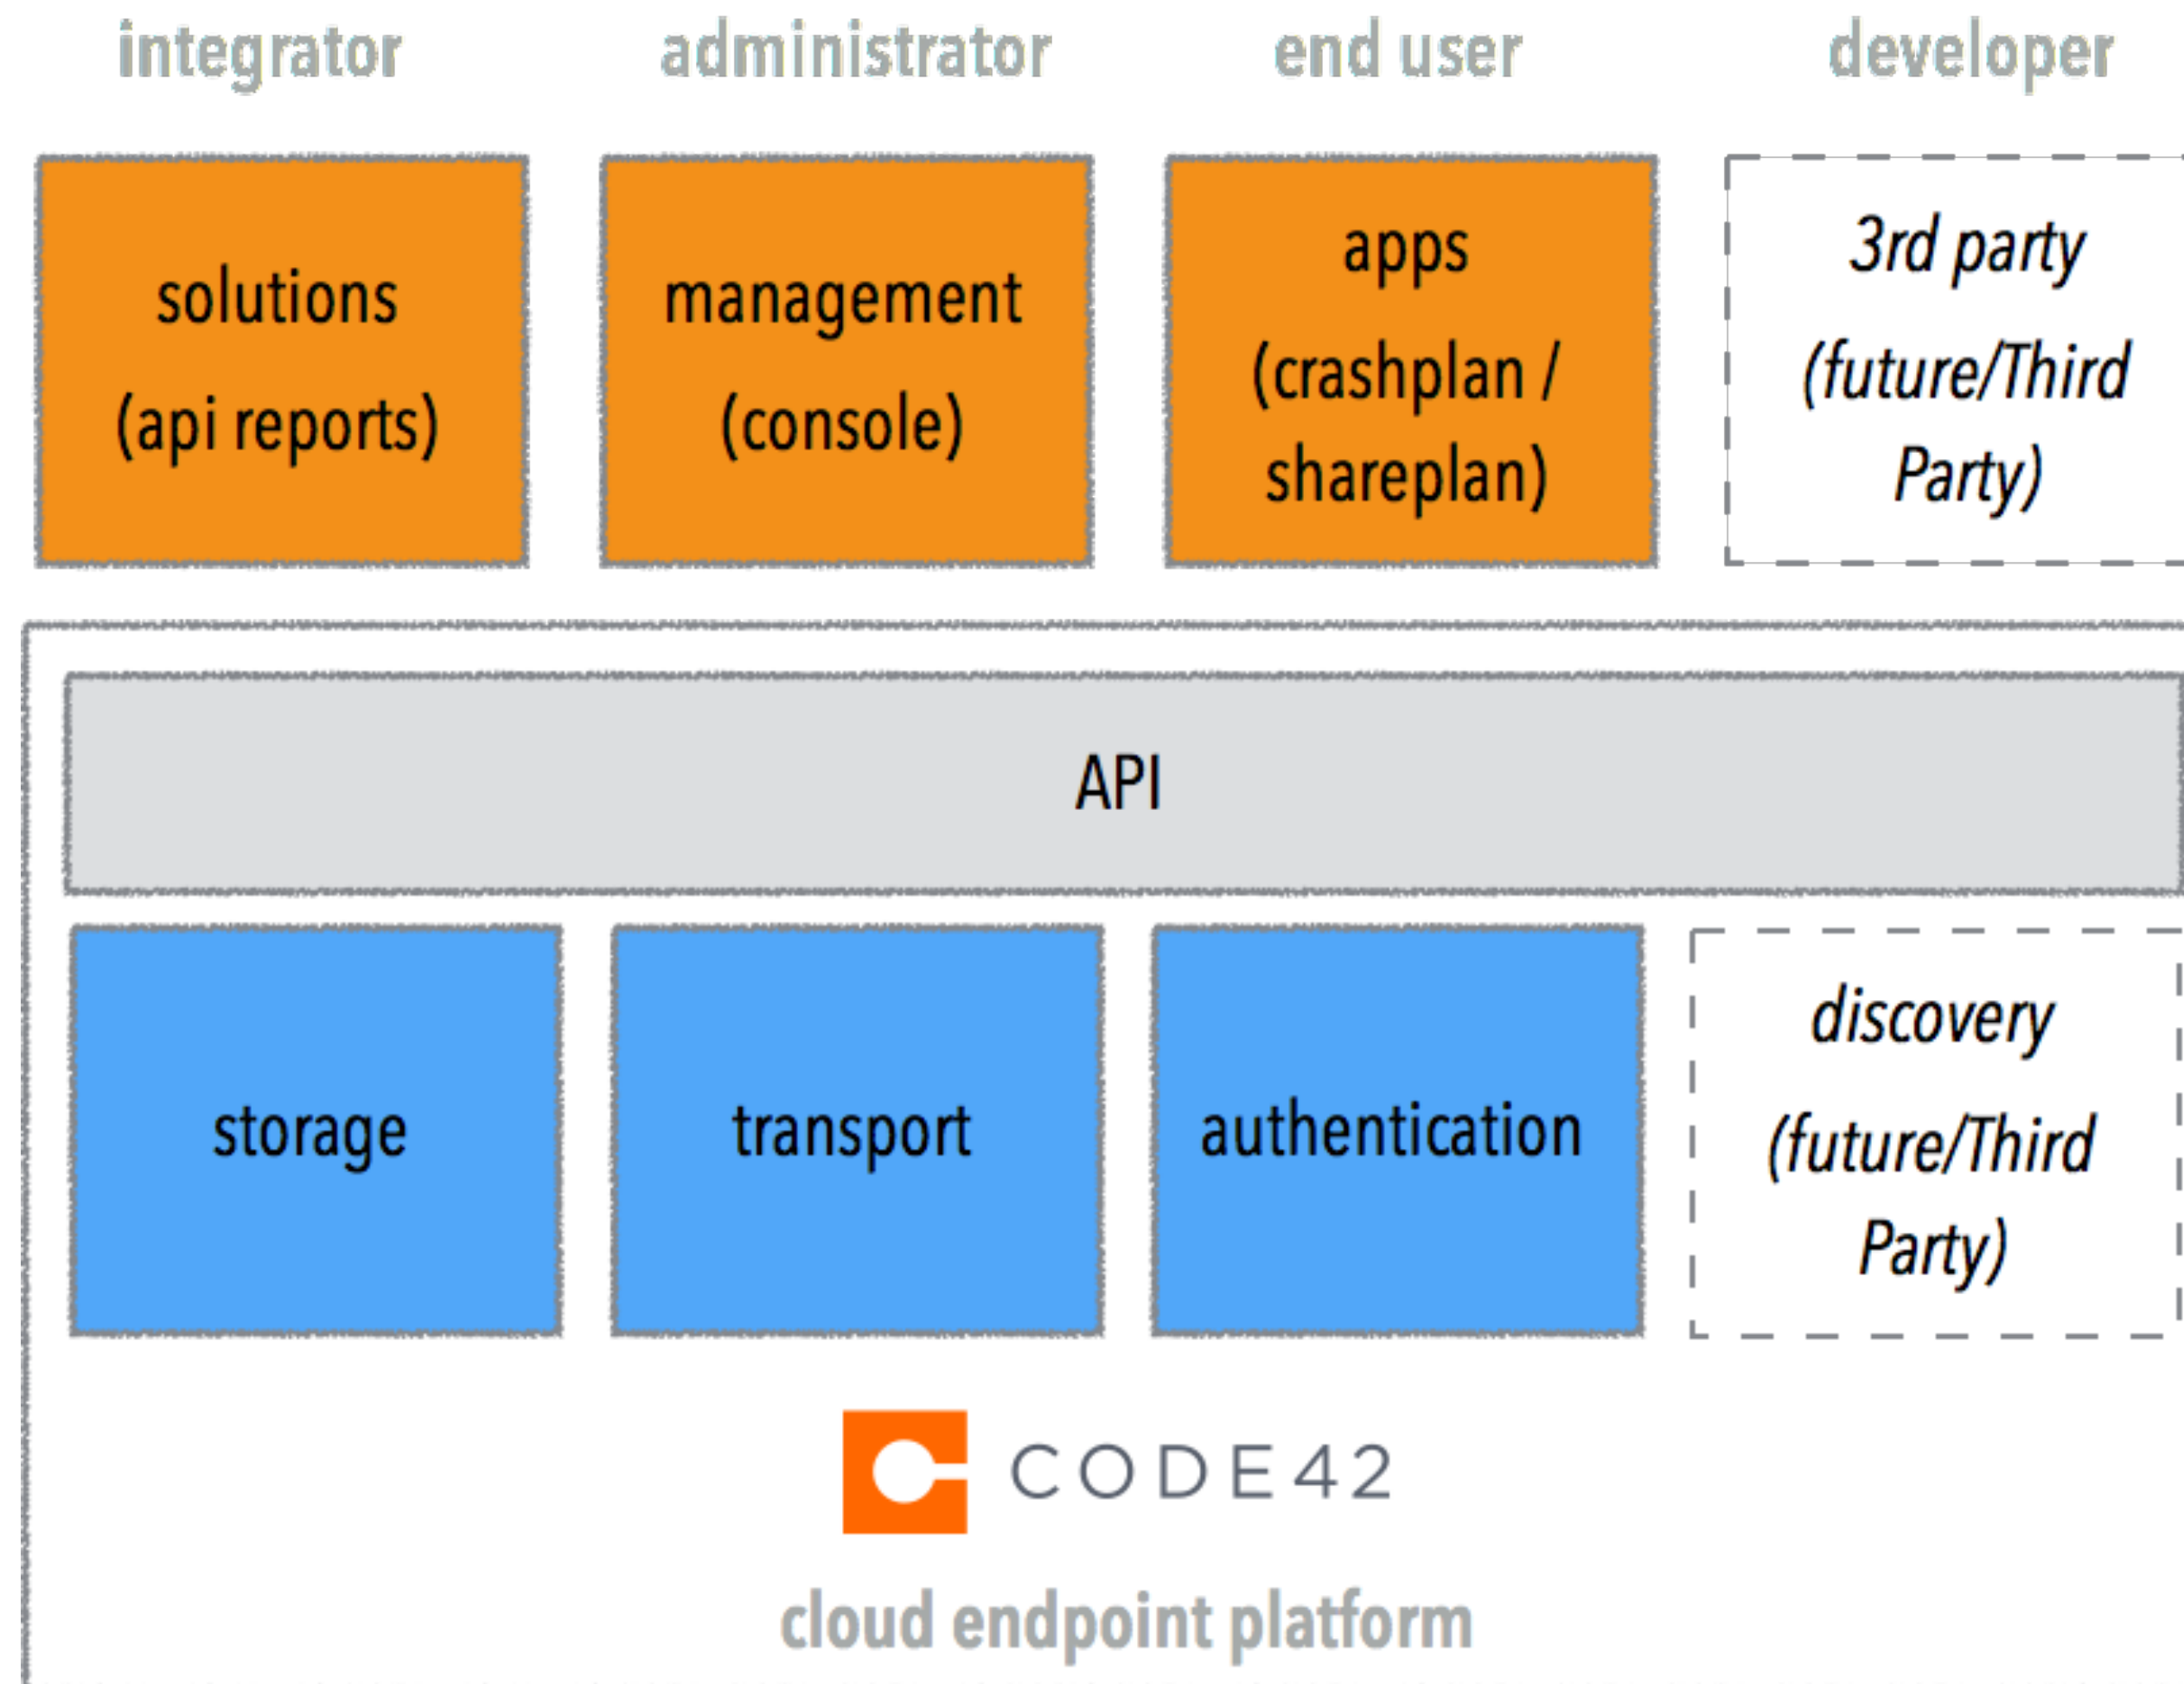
integrator

administrator

end user

developer

solutions (api reports)

management (console)

apps (crashplan / shareplan)

3rd party (future/Third Party)

API

storage

transport

authentication

discovery (future/Third Party)

CODE42

cloud endpoint platform